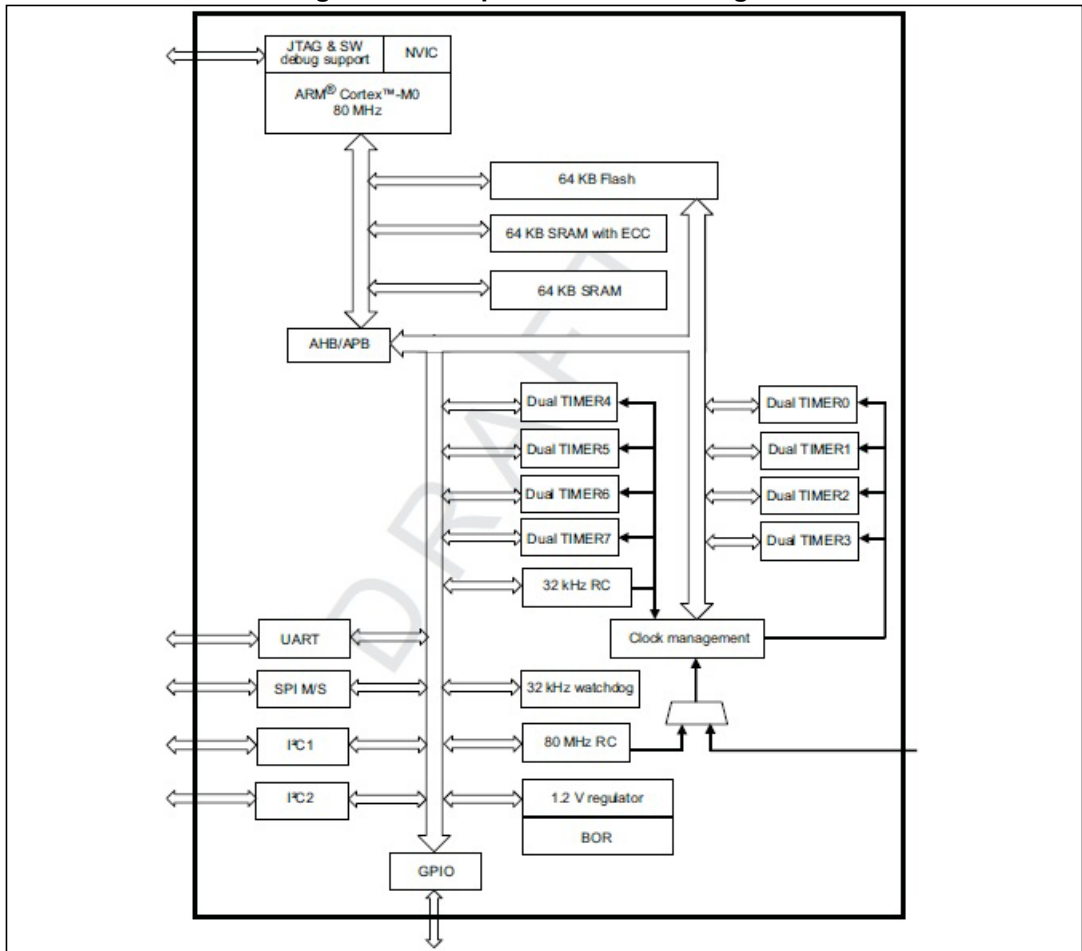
JTAG & SW debug support

NVIC

ARM® Cortex™-M0 80 MHz

64 KB Flash

64 KB SRAM with ECC

64 KB SRAM

AHB/APB

Dual TIMER4

Dual TIMER5

Dual TIMER6

Dual TIMER7

32 kHz RC

Dual TIMER0

Dual TIMER1

Dual TIMER2

Dual TIMER3

UART

Clock management

SPI M/S

32 kHz watchdog

I²C1

80 MHz RC

I²C2

1.2 V regulator

BOR

GPIO

DRAFT